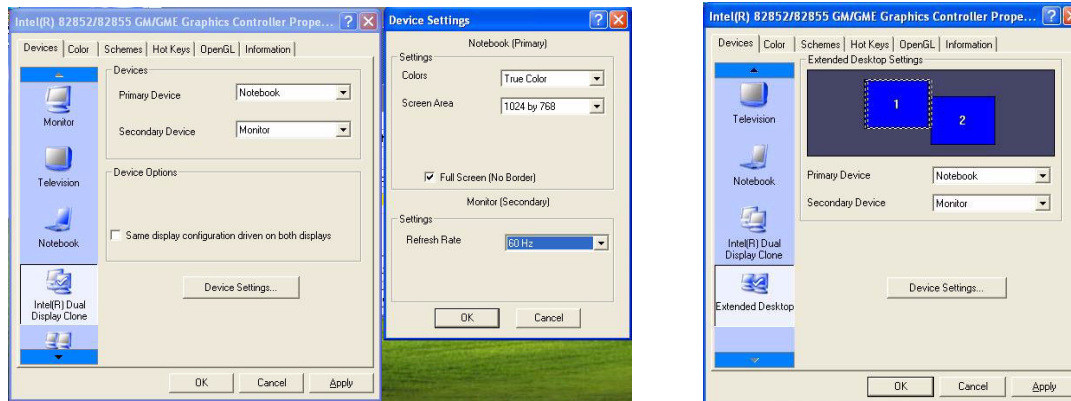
Intel(R) 82852/82855 GM/GME Graphics Controller Prope... ? X

Devices | Color | Schemes | Hot Keys | OpenGL | Information

Monitor

Television

Notebook

Intel(R) Dual Display Clone

Devices

Primary Device Notebook

Secondary Device Monitor

Device Options

Same display configuration driven on both displays

Device Settings...

OK Cancel Apply

Device Settings ? X

Notebook (Primary)

Settings

Colors True Color

Screen Area 1024 by 768

Full Screen (No Border)

Monitor (Secondary)

Settings

Refresh Rate 60 Hz

OK Cancel

Intel(R) 82852/82855 GM/GME Graphics Controller Prope... ?

Devices | Color | Schemes | Hot Keys | OpenGL | Information

Television

Notebook

Intel(R) Dual Display Clone

Extended Desktop

Extended Desktop Settings

1

2

Primary Device Notebook

Secondary Device Monitor

Device Settings...

OK Cancel Apply